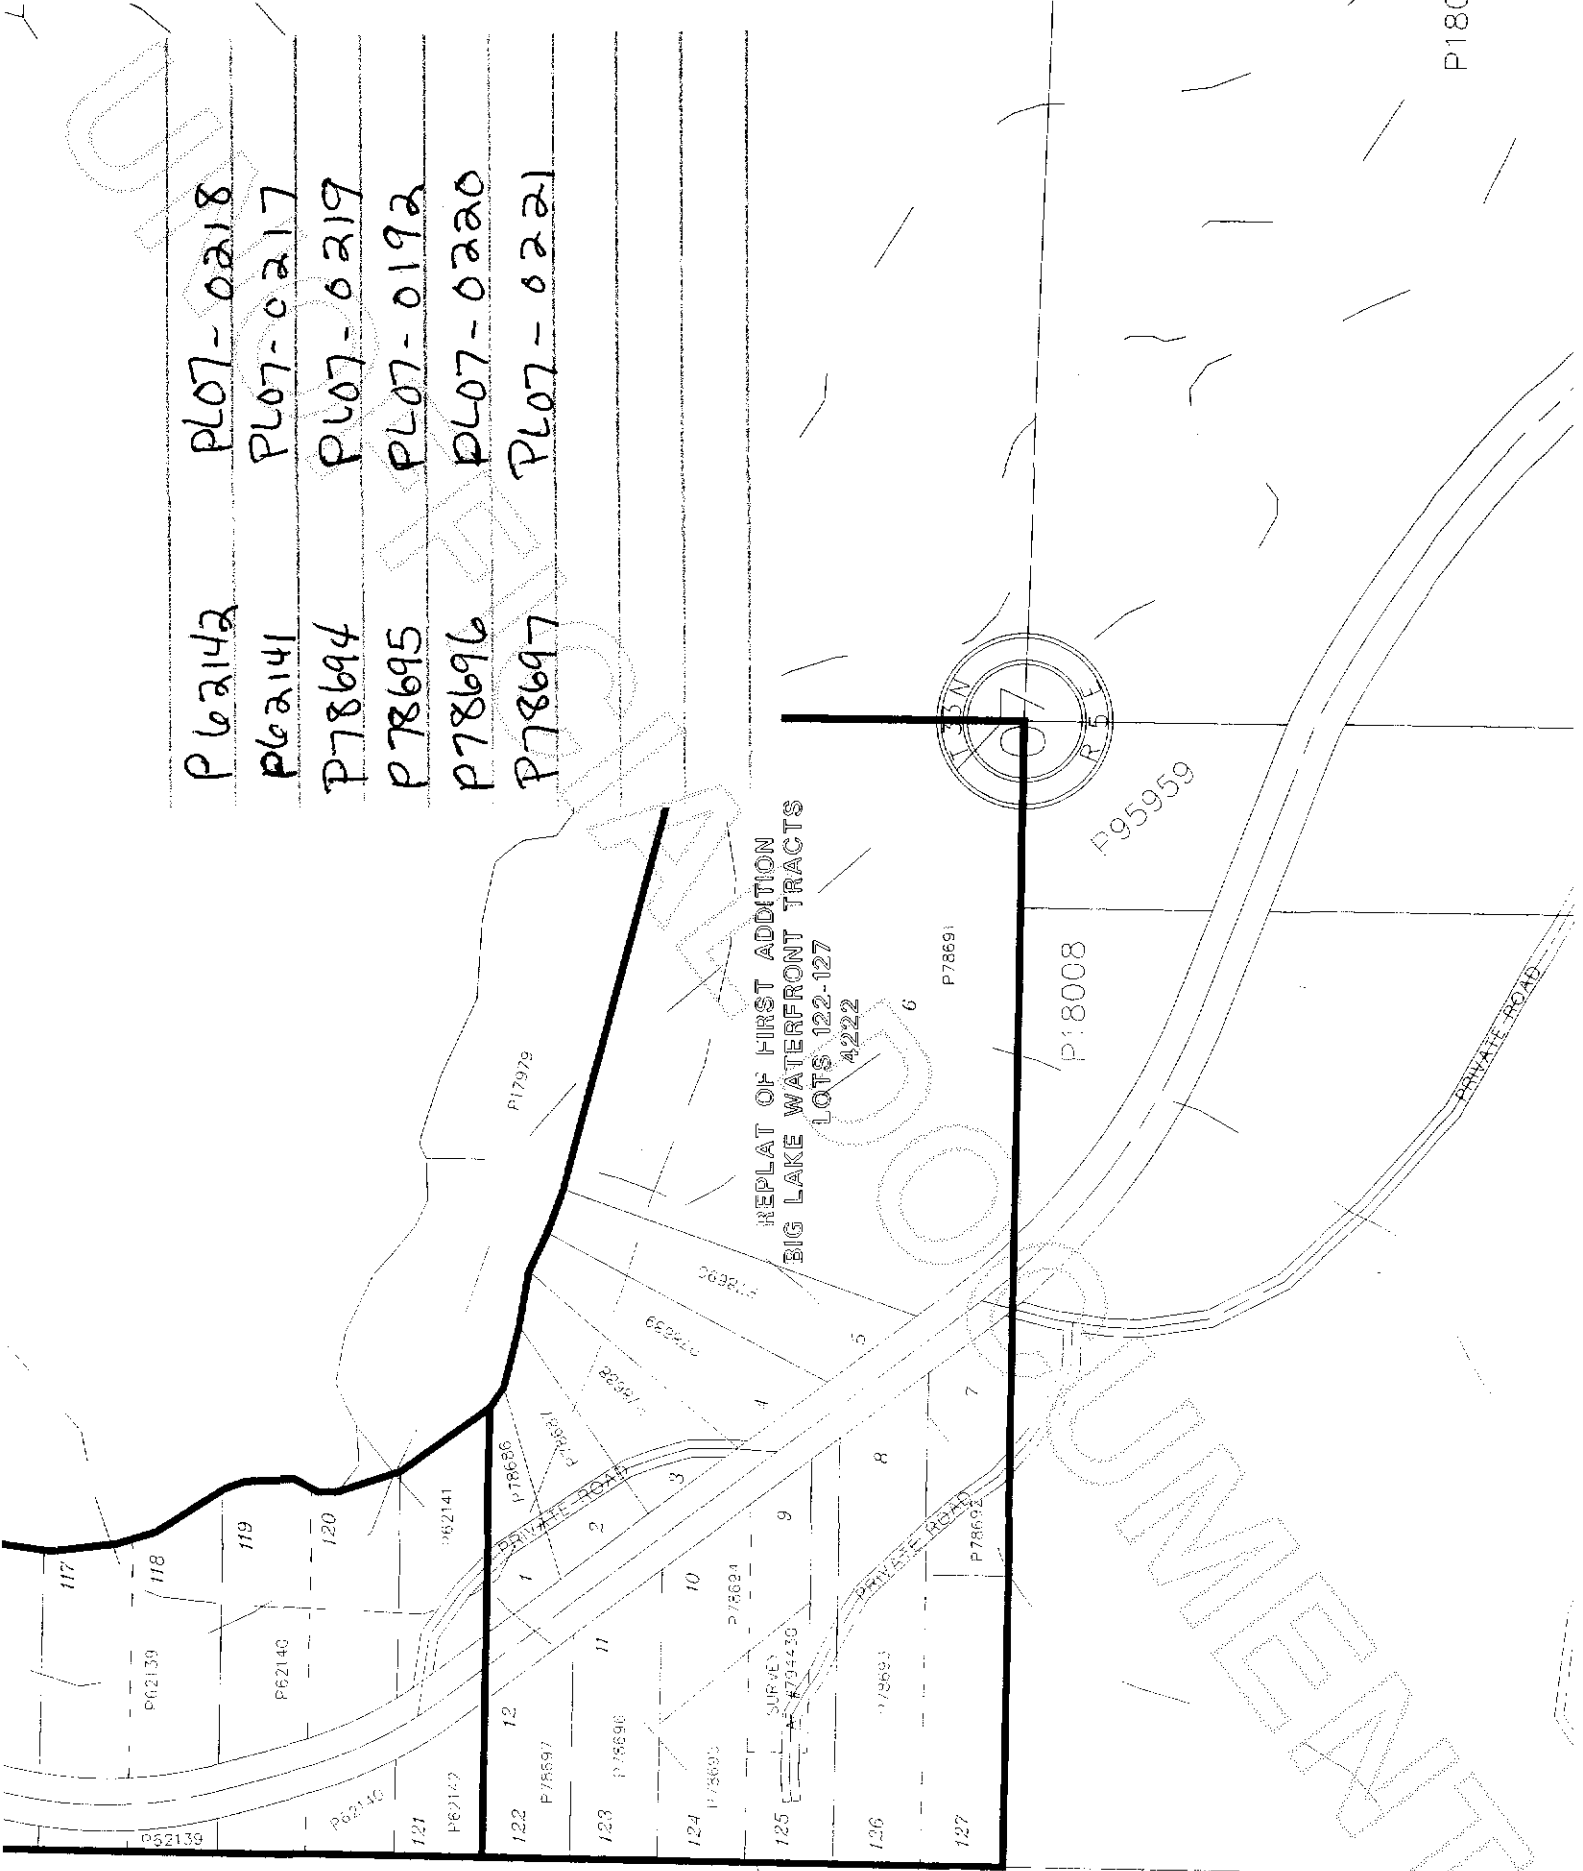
P62142 PL07-0218
P62141 PL07-0217
P78694 PL07-0219
P78695 PL07-0192
P78696 PL07-0220
P78697 PL07-0221

UNOFFICIAL DOCUMENT

P180
P95959
P18008
REPLAT OF FIRST ADDITION
BIG LAKE WATERFRONT TRACTS
LOTS 122-127
4222
P78691
6
P17979
P78690
P78689
P78688
P78687
P78686
5
4
3
2
1
7
8
9
10
11
12
PRIVATE ROAD
PRIVATE ROAD
PRIVATE ROAD
P78692
P78694
P78693
SURVEY #79443
P78697
P78696
P78695
117
118
119
120
121
122
123
124
125
126
127
P62139
P62140
P62141
P62142
P62140
P62139
T 3 N
7
R 5 E